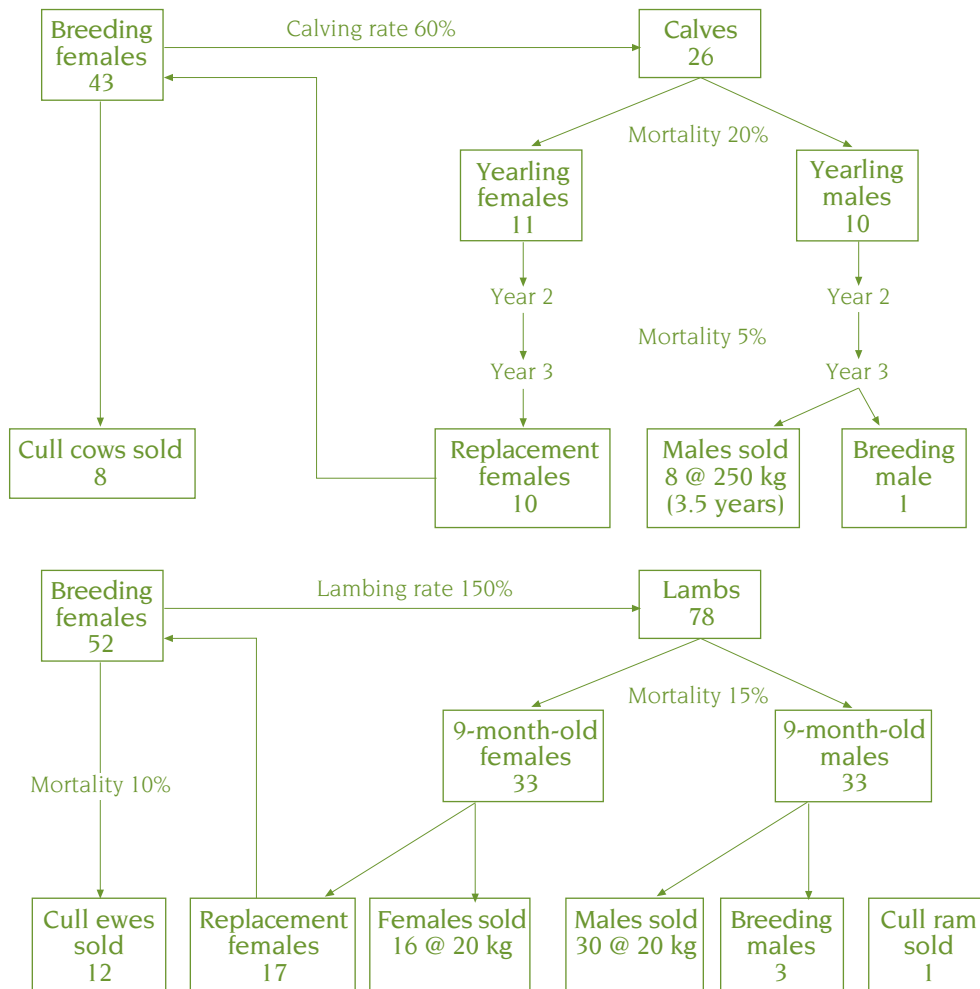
Breeding females
43

Calving rate 60%

Calves
26

Mortality 20%

Yearling females
11

Yearling males
10

Year 2

Year 2

Mortality 5%

Year 3

Year 3

Cull cows sold
8

Replacement females
10

Males sold
8 @ 250 kg
(3.5 years)

Breeding male
1

Breeding females
52

Lambing rate 150%

Lambs
78

Mortality 15%

9-month-old females
33

9-month-old males
33

Mortality 10%

Cull ewes sold
12

Replacement females
17

Females sold
16 @ 20 kg

Males sold
30 @ 20 kg

Breeding males
3

Cull ram sold
1